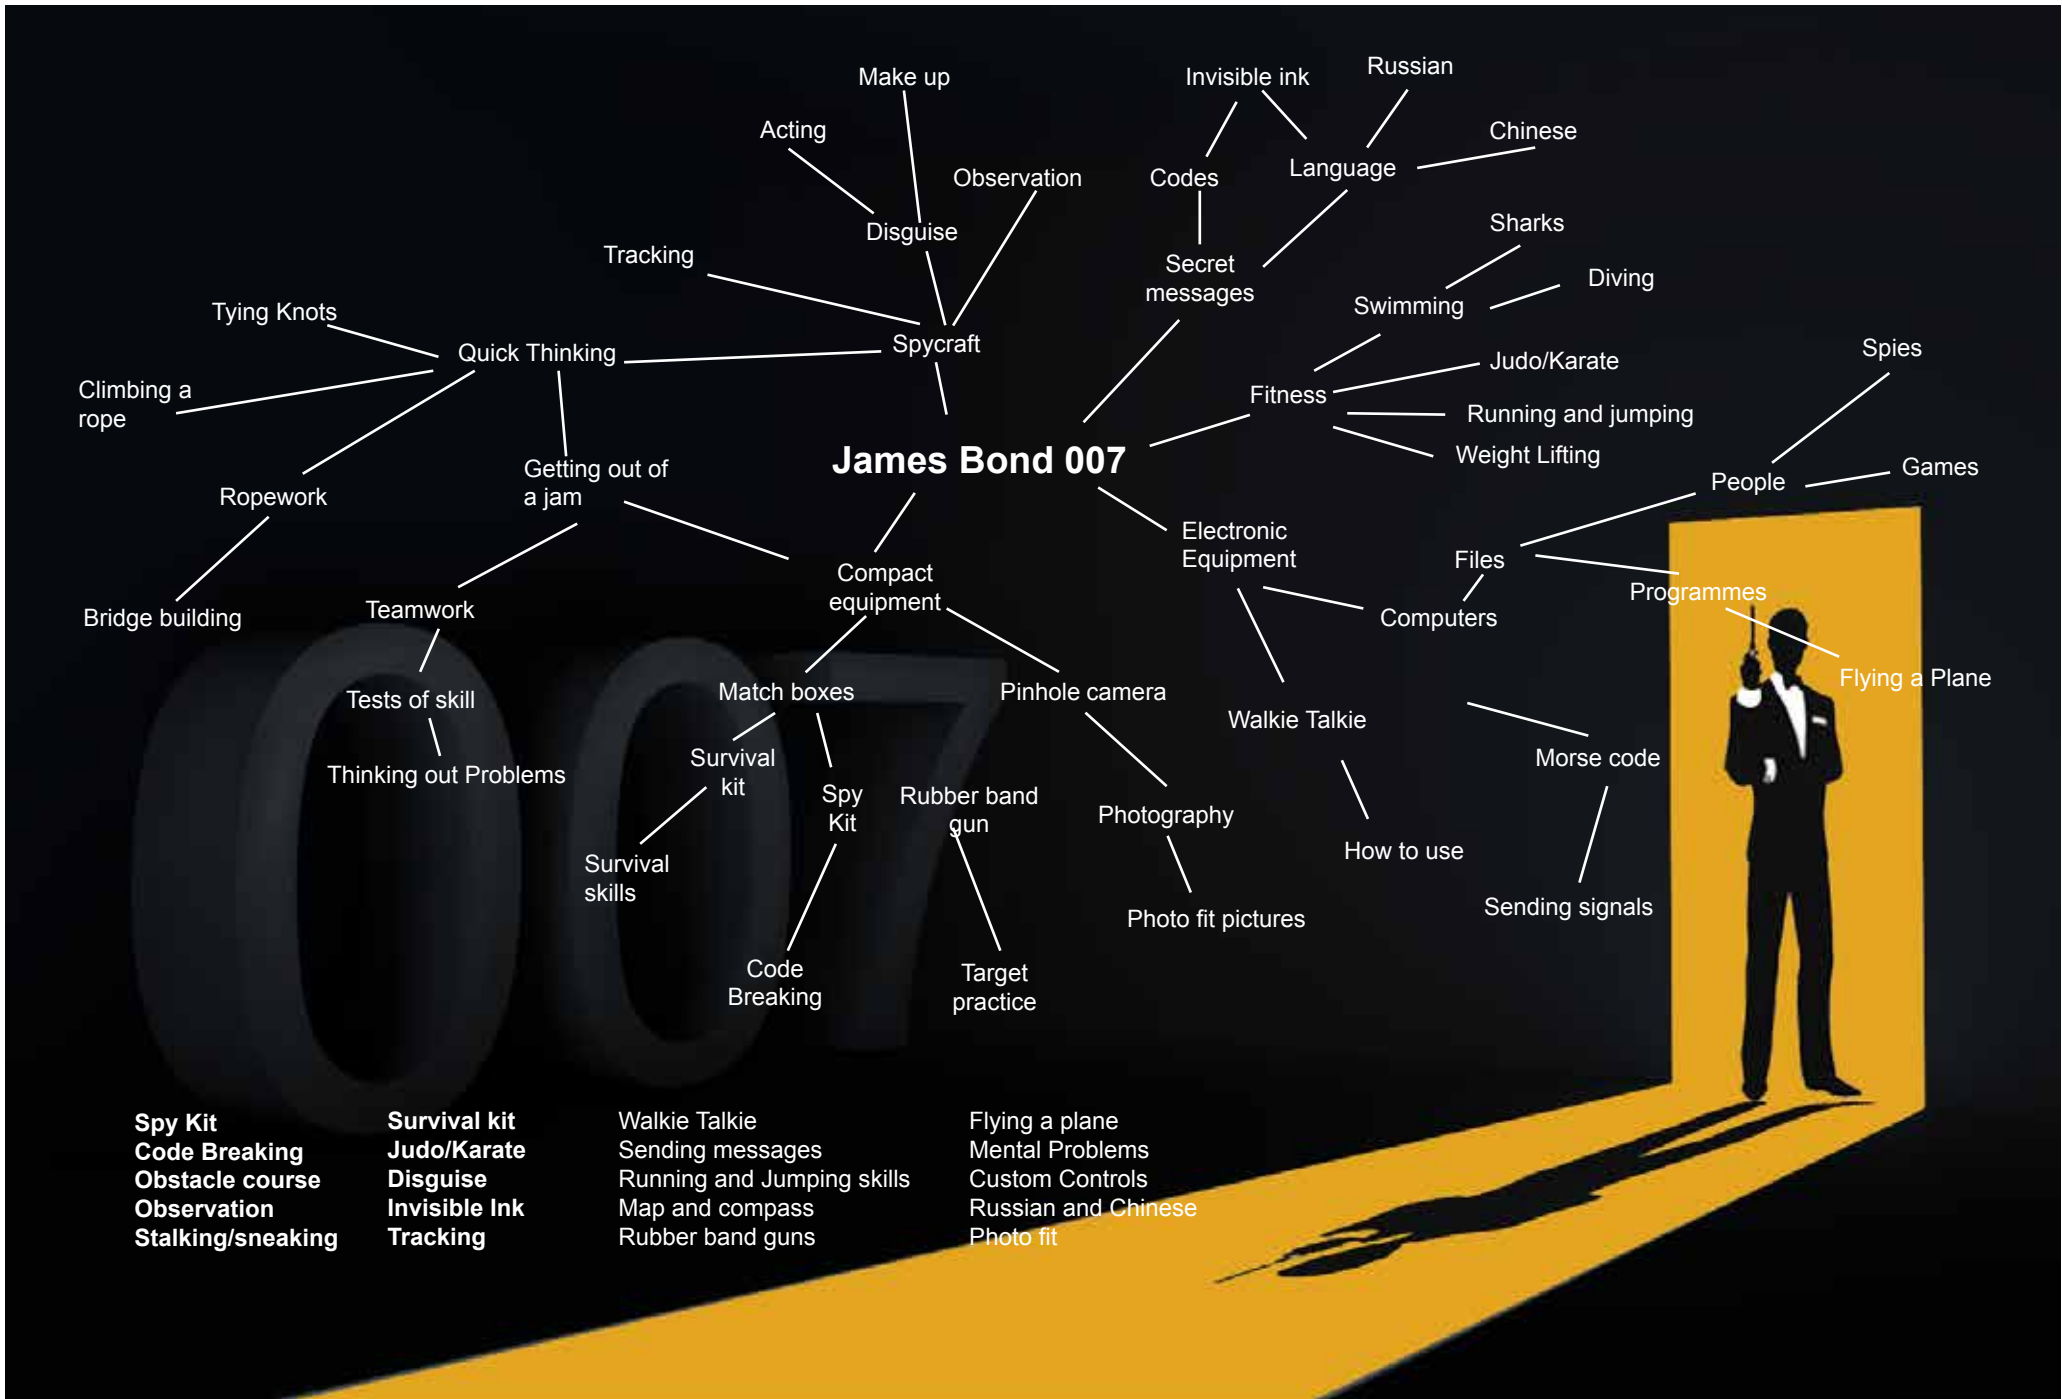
Make up

Acting

Invisible ink

Russian

Chinese

Observation

Codes

Language

Disguise

Tracking

Sharks

Secret messages

Diving

Swimming

Tying Knots

Quick Thinking

Spycraft

Judo/Karate

Spies

Climbing a rope

Fitness

Running and jumping

Weight Lifting

James Bond 007

Getting out of a jam

Ropework

People

Games

Electronic Equipment

Files

Compact equipment

Bridge building

Teamwork

Programmes

Computers

Flying a Plane

Match boxes

Pinhole camera

Tests of skill

Walkie Talkie

Survival kit

Morse code

Thinking out Problems

Spy Kit

Rubber band gun

Photography

How to use

Survival skills

Sending signals

Photo fit pictures

Code Breaking

Target practice

**Spy Kit**
**Code Breaking**
**Obstacle course**
**Observation**
**Stalking/sneaking**

**Survival kit**
**Judo/Karate**
**Disguise**
**Invisible Ink**
**Tracking**

Walkie Talkie
Sending messages
Running and Jumping skills
Map and compass
Rubber band guns

Flying a plane
Mental Problems
Custom Controls
Russian and Chinese
Photo fit